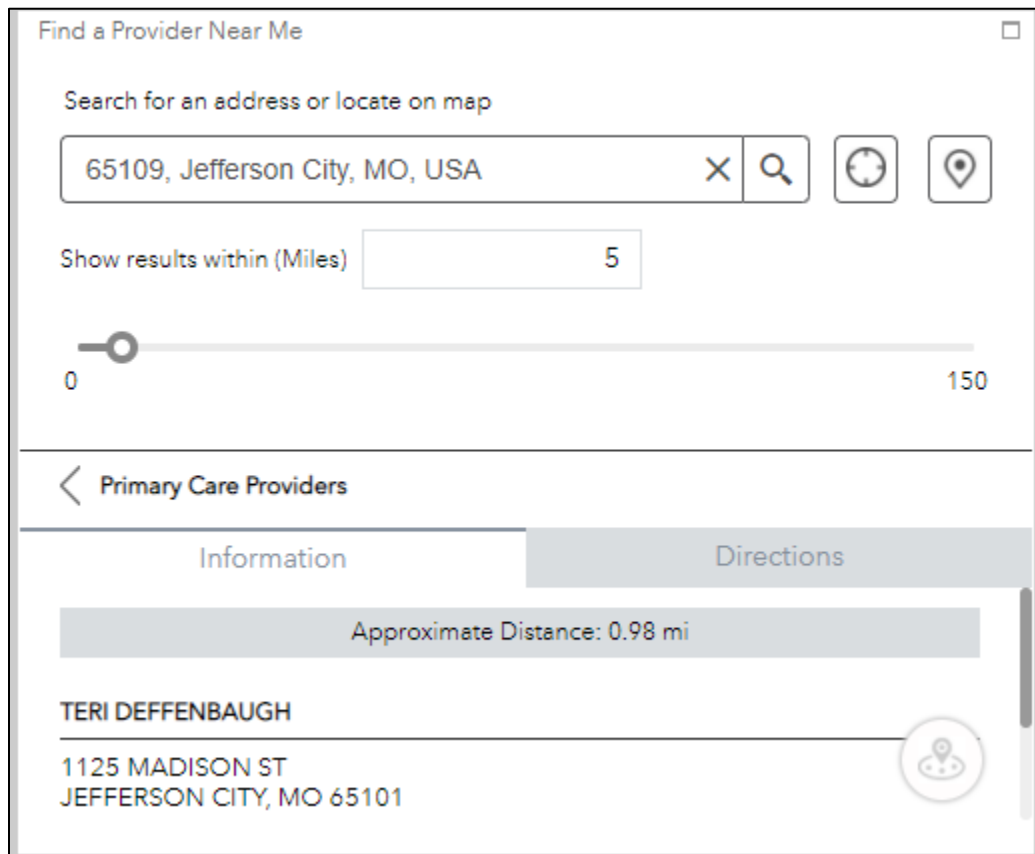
Find a Provider Near Me

Search for an address or locate on map

65109, Jefferson City, MO, USA

Show results within (Miles) 5

0

150

Primary Care Providers

Information

Directions

Approximate Distance: 0.98 mi

TERI DEFFENBAUGH

1125 MADISON ST
JEFFERSON CITY, MO 65101